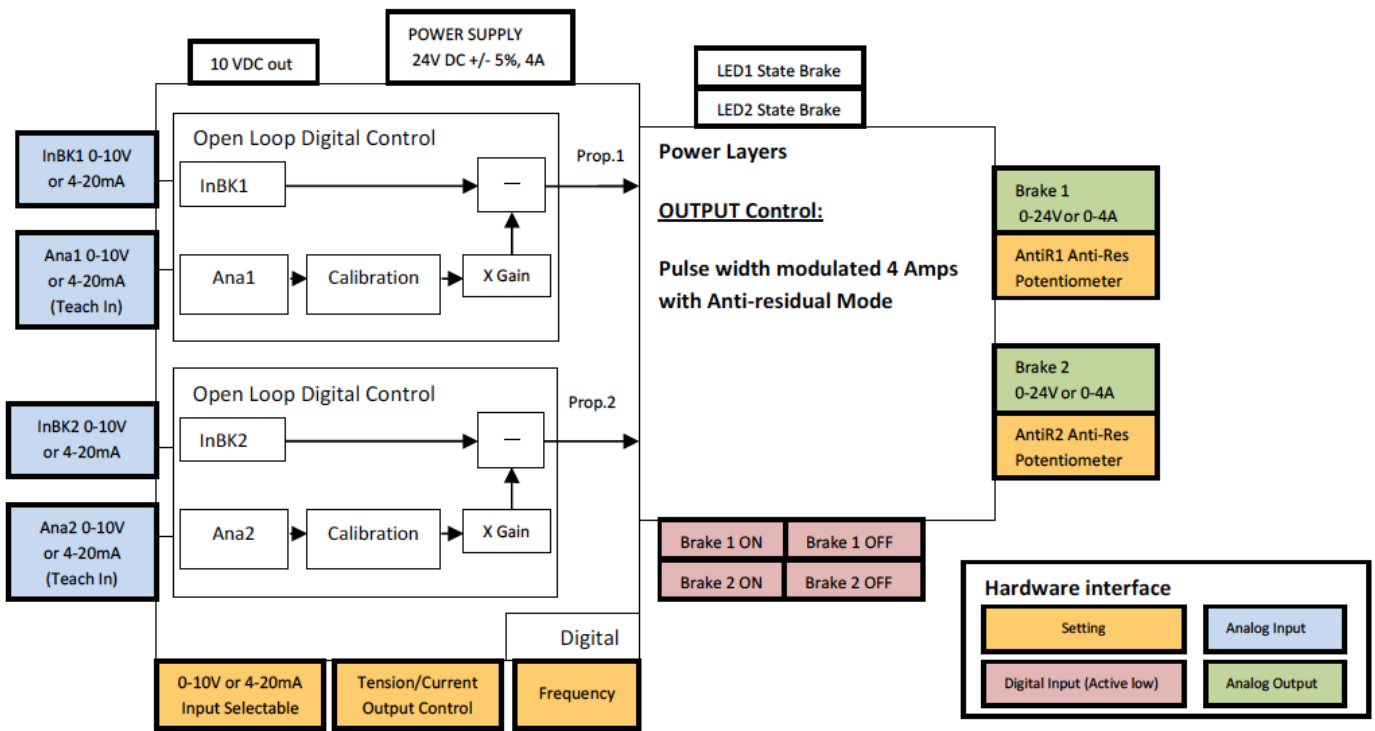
10 VDC out

POWER SUPPLY
24V DC +/- 5%, 4A

LED1 State Brake

LED2 State Brake

InBK1 0-10V or 4-20mA

Ana1 0-10V or 4-20mA (Teach In)

Open Loop Digital Control

InBK1

—

Prop.1

Ana1

Calibration

X Gain

InBK2 0-10V or 4-20mA

Ana2 0-10V or 4-20mA (Teach In)

Open Loop Digital Control

InBK2

—

Prop.2

Ana2

Calibration

X Gain

Power Layers

OUTPUT Control:

Pulse width modulated 4 Amps with Anti-residual Mode

Brake 1
0-24V or 0-4A

AntiR1 Anti-Res Potentiometer

Brake 2
0-24V or 0-4A

AntiR2 Anti-Res Potentiometer

Brake 1 ON

Brake 1 OFF

Brake 2 ON

Brake 2 OFF

Digital

0-10V or 4-20mA Input Selectable

Tension/Current Output Control

Frequency

Hardware interface

Setting

Analog Input

Digital Input (Active low)

Analog Output